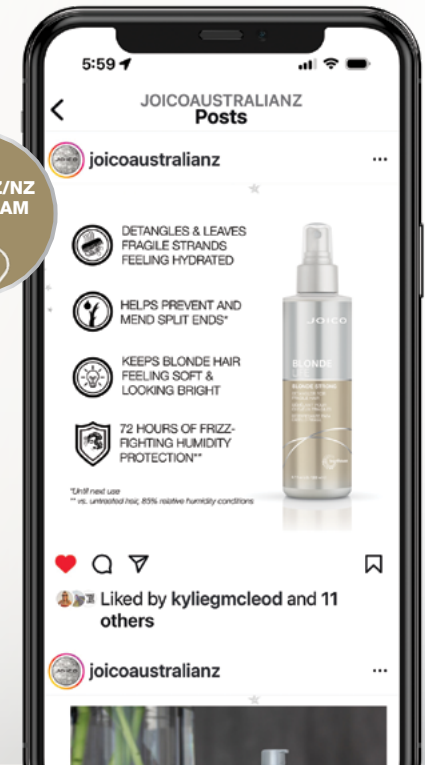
Z/NZ
AM

5:59

JOICOAUSTRALIANZ
Posts

joicoaustralianz

DETANGLES & LEAVES FRAGILE STRANDS FEELING HYDRATED

HELPS PREVENT AND MEND SPLIT ENDS*

KEEPS BLONDE HAIR FEELING SOFT & LOOKING BRIGHT

72 HOURS OF FRIZZ-FIGHTING HUMIDITY PROTECTION**

*Until next use
** vs. untreated hair, 85% relative humidity conditions

JOICO
BLONDE LIFE
BLONDE STRONG
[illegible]

Liked by kyliegmcleod and 11 others

joicoaustralianz